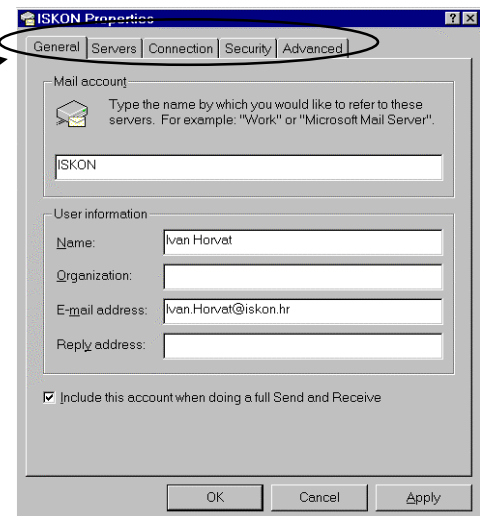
ISKON Properties

General | Servers | Connection | Security | Advanced

Mail account

Type the name by which you would like to refer to these servers. For example: "Work" or "Microsoft Mail Server".

ISKON

User information

Name: Ivan Horvat

Organization:

E-mail address: Ivan.Horvat@iskon.hr

Reply address:

☑ Include this account when doing a full Send and Receive

OK | Cancel | Apply